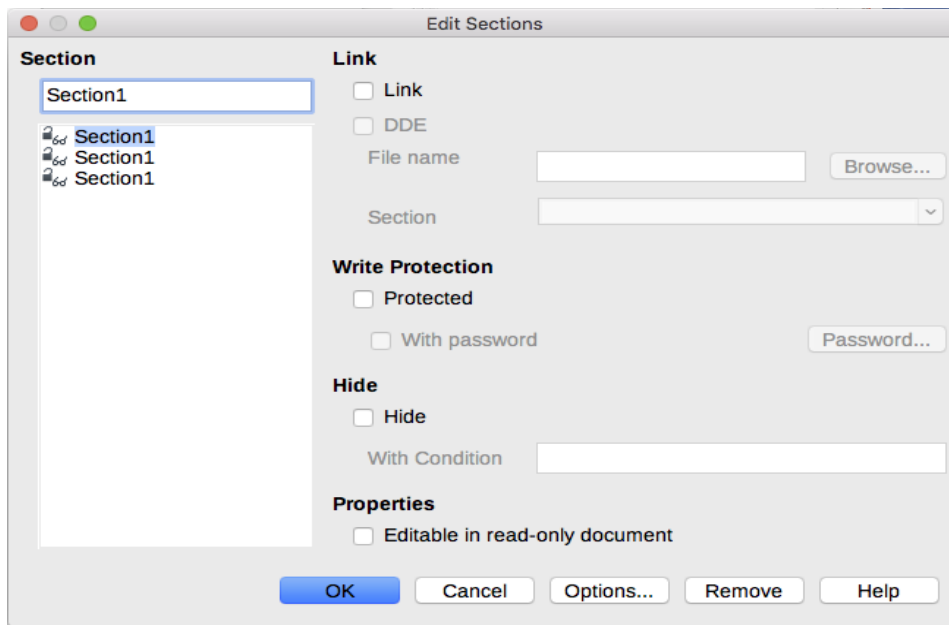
Edit Sections

Section

Section1

Section1
Section1
Section1

Link

Link

DDE

File name

Browse...

Section

Write Protection

Protected

With password

Password...

Hide

Hide

With Condition

Properties

Editable in read-only document

OK

Cancel

Options...

Remove

Help